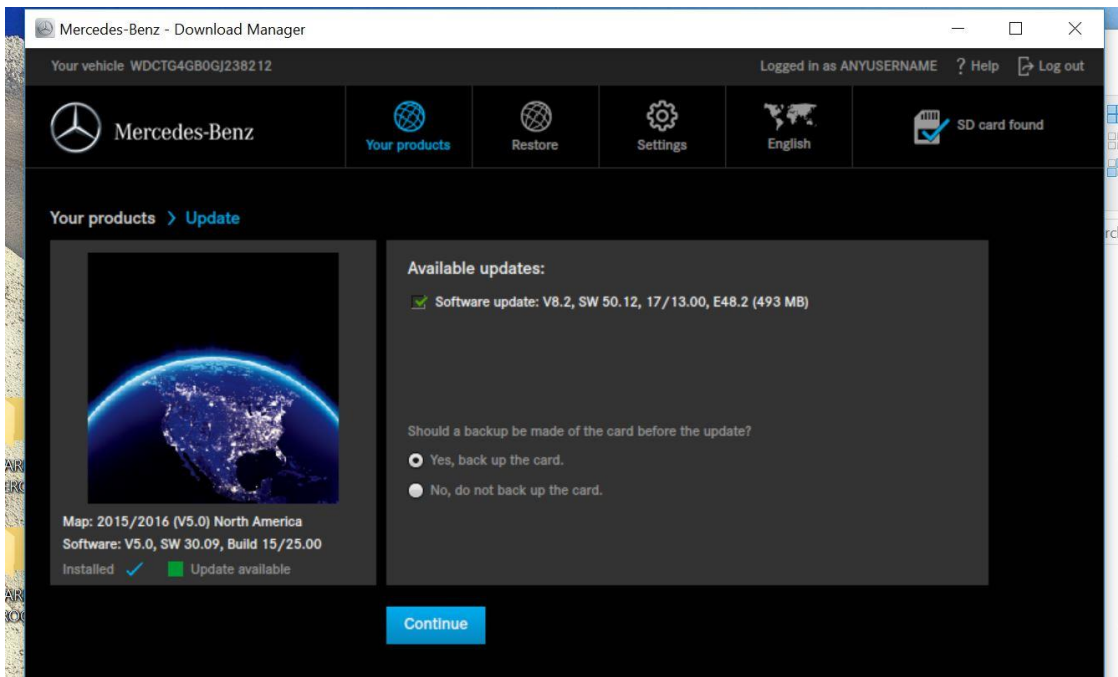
Mercedes-Benz - Download Manager

Your vehicle WDCTG4GB0GJ238212

Logged in as ANYUSERNAME ? Help Log out

Mercedes-Benz

Your products

Restore

Settings

English

SD card found

Your products > Update

Map: 2015/2016 (V5.0) North America
Software: V5.0, SW 30.09, Build 15/25.00
Installed Update available

Available updates:

Software update: V8.2, SW 50.12, 17/13.00, E48.2 (493 MB)

Should a backup be made of the card before the update?

Yes, back up the card.

No, do not back up the card.

Continue